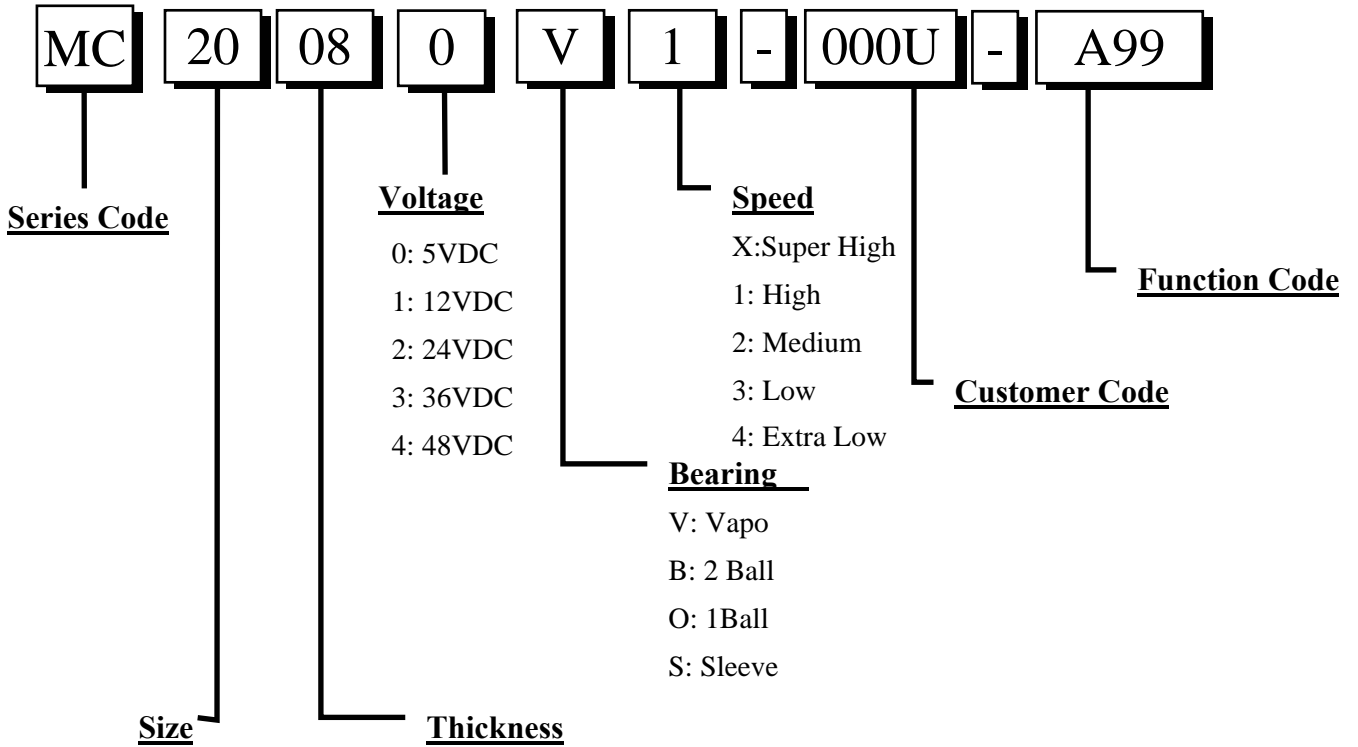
MC 20 08 0 V 1 - 000U - A99

Series Code

Voltage
0: 5VDC
1: 12VDC
2: 24VDC
3: 36VDC
4: 48VDC

Speed
X:Super High
1: High
2: Medium
3: Low
4: Extra Low

Function Code

Customer Code

Bearing
V: Vapo
B: 2 Ball
O: 1Ball
S: Sleeve

Size

Thickness